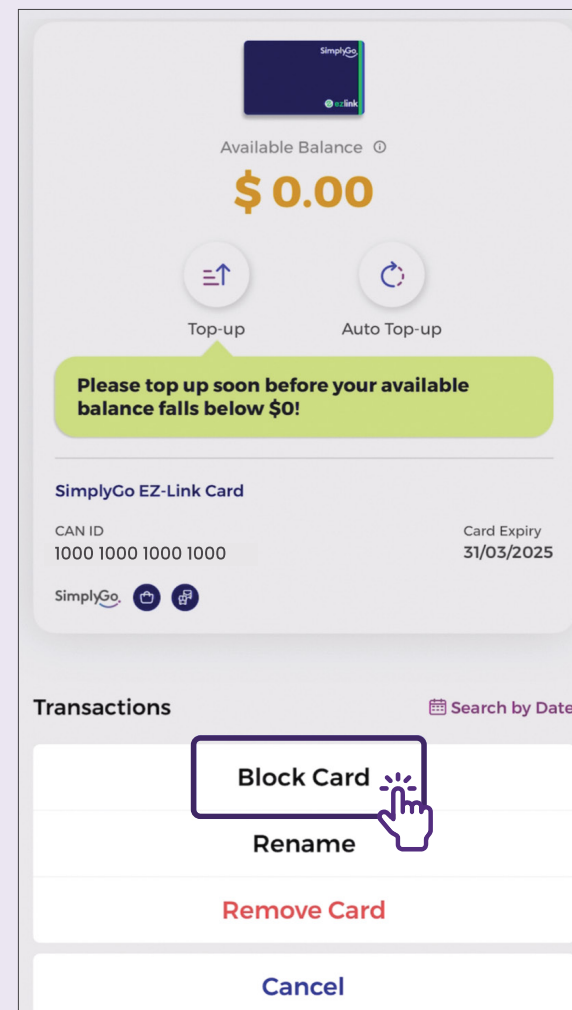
SimplyGo
ezlink

Available Balance ⓘ

$ 0.00

Top-up

Auto Top-up

Please top up soon before your available balance falls below $0!

SimplyGo EZ-Link Card

CAN ID
1000 1000 1000 1000

Card Expiry
31/03/2025

SimplyGo

Transactions

Search by Date

Block Card

Rename

Remove Card

Cancel